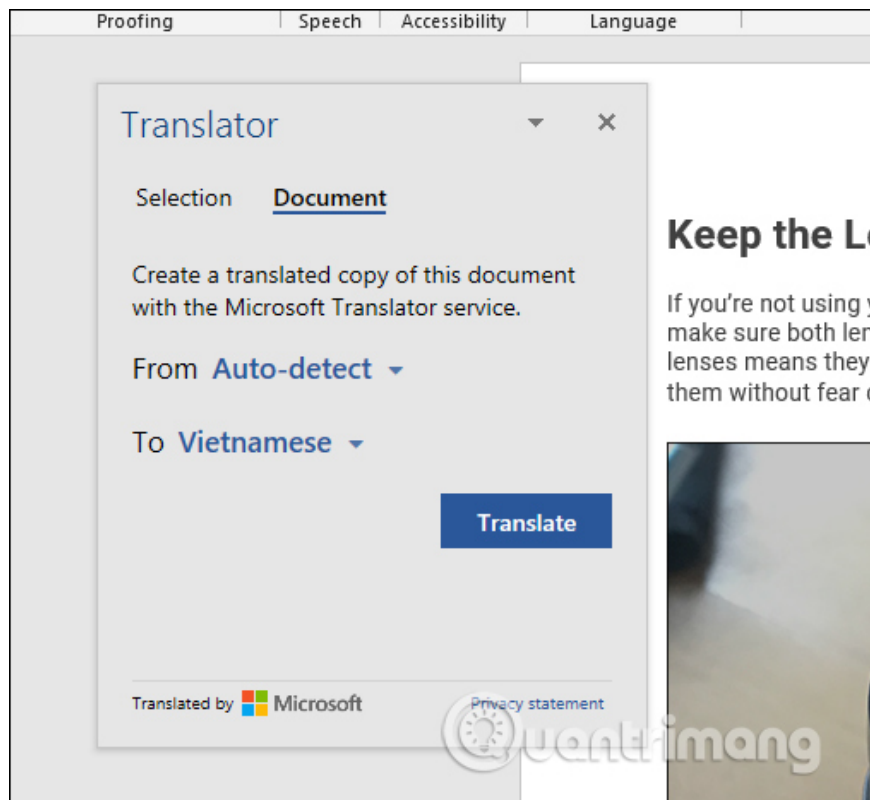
Proofing | Speech | Accessibility | Language

Translator

Selection Document

Create a translated copy of this document with the Microsoft Translator service.

From Auto-detect

To Vietnamese

Translate

Translated by Microsoft

Privacy statement

Keep the Le

If you're not using y make sure both len lenses means they them without fear

Quantrimang